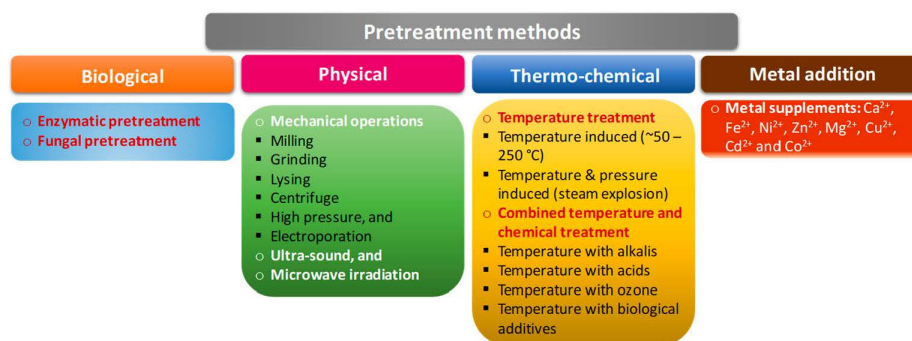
Pretreatment methods

Biological

○ Enzymatic pretreatment
○ Fungal pretreatment

Physical

○ Mechanical operations
▪ Milling
▪ Grinding
▪ Lysing
▪ Centrifuge
▪ High pressure, and
▪ Electroporation
○ Ultra-sound, and
○ Microwave irradiation

Thermo-chemical

○ Temperature treatment
▪ Temperature induced (~50 – 250 °C)
▪ Temperature & pressure induced (steam explosion)
○ Combined temperature and chemical treatment
▪ Temperature with alkalis
▪ Temperature with acids
▪ Temperature with ozone
▪ Temperature with biological additives

Metal addition

○ Metal supplements: $Ca^{2+}$, $Fe^{2+}$, $Ni^{2+}$, $Zn^{2+}$, $Mg^{2+}$, $Cu^{2+}$, $Cd^{2+}$ and $Co^{2+}$